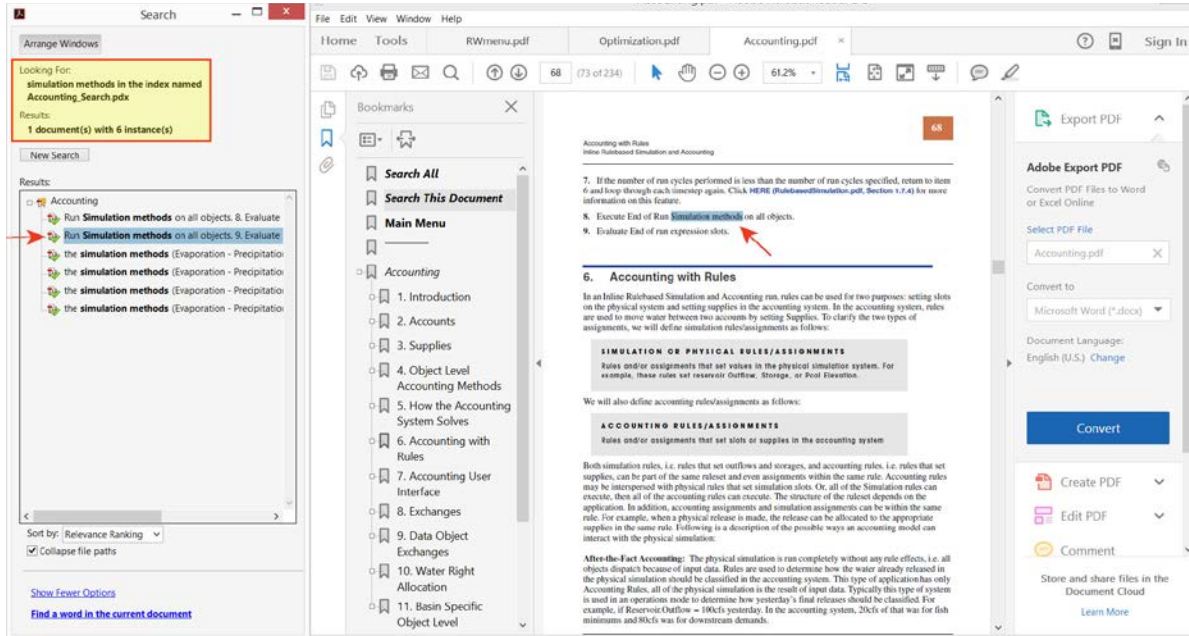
Search

Arrange Windows

Looking For:
simulation methods in the index named Accounting_Search.pdx

Results:
1 document(s) with 6 instance(s)

New Search

Results:

Accounting
Run Simulation methods on all objects. 8. Evaluate
Run Simulation methods on all objects. 9. Evaluate
the simulation methods (Evaporation - Precipitatio
the simulation methods (Evaporation - Precipitatio
the simulation methods (Evaporation - Precipitatio
the simulation methods (Evaporation - Precipitatio

Sort by: Relevance Ranking
Collapse file paths

Show Fewer Options
Find a word in the current document

File Edit View Window Help

Home Tools RWmenu.pdf Optimization.pdf Accounting.pdf

Sign In

68 (73 of 234) 61.2%

Bookmarks

Search All
Search This Document
Main Menu
Accounting
1. Introduction
2. Accounts
3. Supplies
4. Object Level Accounting Methods
5. How the Accounting System Solves
6. Accounting with Rules
7. Accounting User Interface
8. Exchanges
9. Data Object Exchanges
10. Water Right Allocation
11. Basin Specific Object Level

Accounting with Rules
Inline Rulebased Simulation and Accounting

68

7. If the number of run cycles performed is less than the number of run cycles specified, return to item 6 and loop through each timestep again. Click HERE (RulebasedSimulation.pdf, Section 1.7.4) for more information on this feature.
8. Execute End of Run Simulation methods on all objects.
9. Evaluate End of run expression slots.

6. Accounting with Rules

In an Inline Rulebased Simulation and Accounting run, rules can be used for two purposes: setting slots on the physical system and setting supplies in the accounting system. In the accounting system, rules are used to move water between two accounts by setting Supplies. To clarify the two types of assignments, we will define simulation rules/assignments as follows:

SIMULATION OR PHYSICAL RULES/ASSIGNMENTS
Rules and/or assignments that set values in the physical simulation system. For example, these rules set reservoir Outflow, Storage, or Pool Elevation.

We will also define accounting rules/assignments as follows:

ACCOUNTING RULES/ASSIGNMENTS
Rules and/or assignments that set slots or supplies in the accounting system

Both simulation rules, i.e. rules that set outflows and storages, and accounting rules, i.e. rules that set supplies, can be part of the same ruleset and even assignments within the same rule. Accounting rules may be interspersed with physical rules that set simulation slots. Or, all of the Simulation rules can execute, then all of the accounting rules can execute. The structure of the ruleset depends on the application. In addition, accounting assignments and simulation assignments can be within the same rule. For example, when a physical release is made, the release can be allocated to the appropriate supplies in the same rule. Following is a description of the process by which an accounting model can interact with the physical simulation:

After-the-Fact Accounting: The physical simulation is run completely without any rule effects, i.e. all objects dispatch because of input data. Rules are used to determine how the water already released in the physical simulation should be classified in the accounting system. This type of application has only Accounting Rules, all of the physical simulation is the result of input data. Typically this type of system is used in an operations mode to determine how yesterday's final releases should be classified. For example, if Reservoir.Outflow = 100cfs yesterday. In the accounting system, 20cfs of that was for fish minimums and 80cfs was for downstream demands.

Export PDF

Adobe Export PDF
Convert PDF Files to Word or Excel Online

Select PDF File
Accounting.pdf

Convert to
Microsoft Word (*.docx)

Document Language:
English (U.S.) Change

Convert

Create PDF
Edit PDF
Comment

Store and share files in the Document Cloud
Learn More